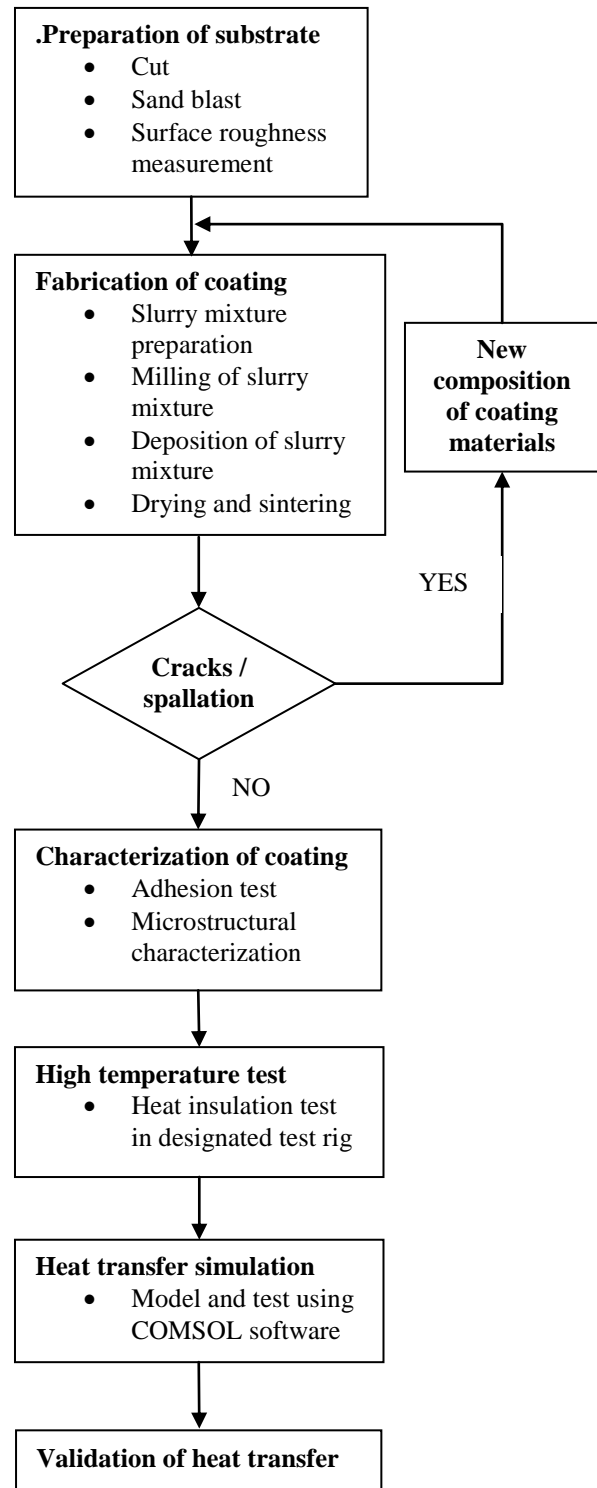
.Preparation of substrate
- Cut
- Sand blast
- Surface roughness measurement

Fabrication of coating
- Slurry mixture preparation
- Milling of slurry mixture
- Deposition of slurry mixture
- Drying and sintering

New composition of coating materials

YES

Cracks / spallation

NO

Characterization of coating
- Adhesion test
- Microstructural characterization

High temperature test
- Heat insulation test in designated test rig

Heat transfer simulation
- Model and test using COMSOL software

Validation of heat transfer